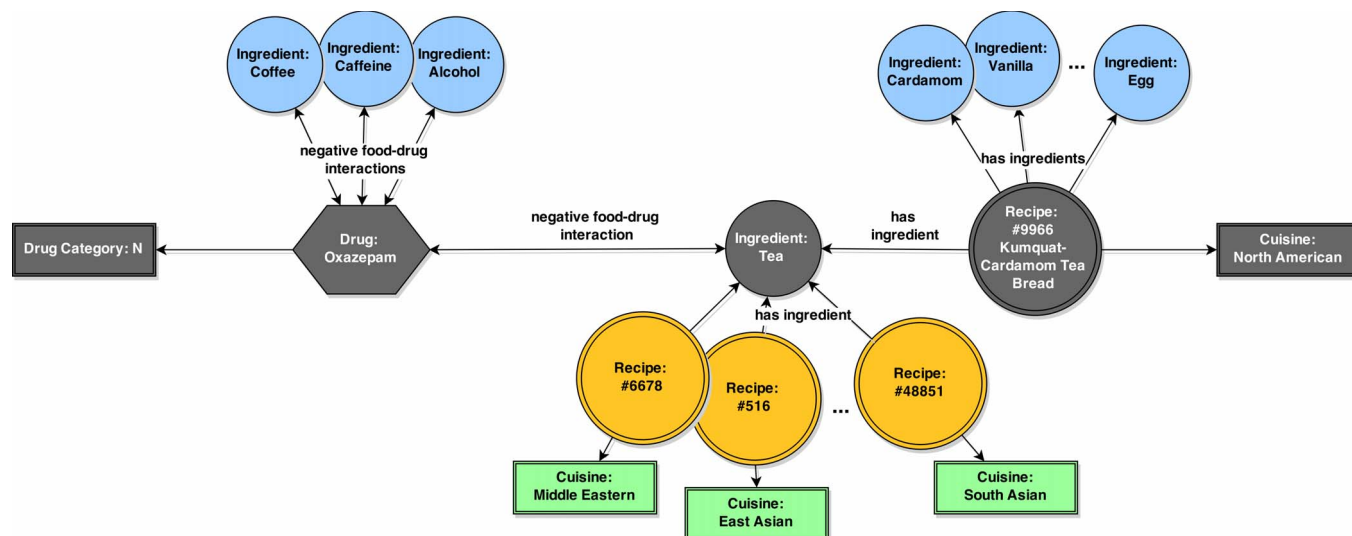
Ingredient: Coffee
Ingredient: Caffeine
Ingredient: Alcohol

negative food-drug interactions

Drug Category: N

Drug: Oxazepam

negative food-drug interaction

Ingredient: Tea

has ingredient

Ingredient: Cardamom
Ingredient: Vanilla
...
Ingredient: Egg

has ingredients

Recipe: #9966 Kumquat-Cardamom Tea Bread

Cuisine: North American

has ingredient

Recipe: #6678
Recipe: #516
...
Recipe: #48851

Cuisine: Middle Eastern
Cuisine: East Asian
Cuisine: South Asian